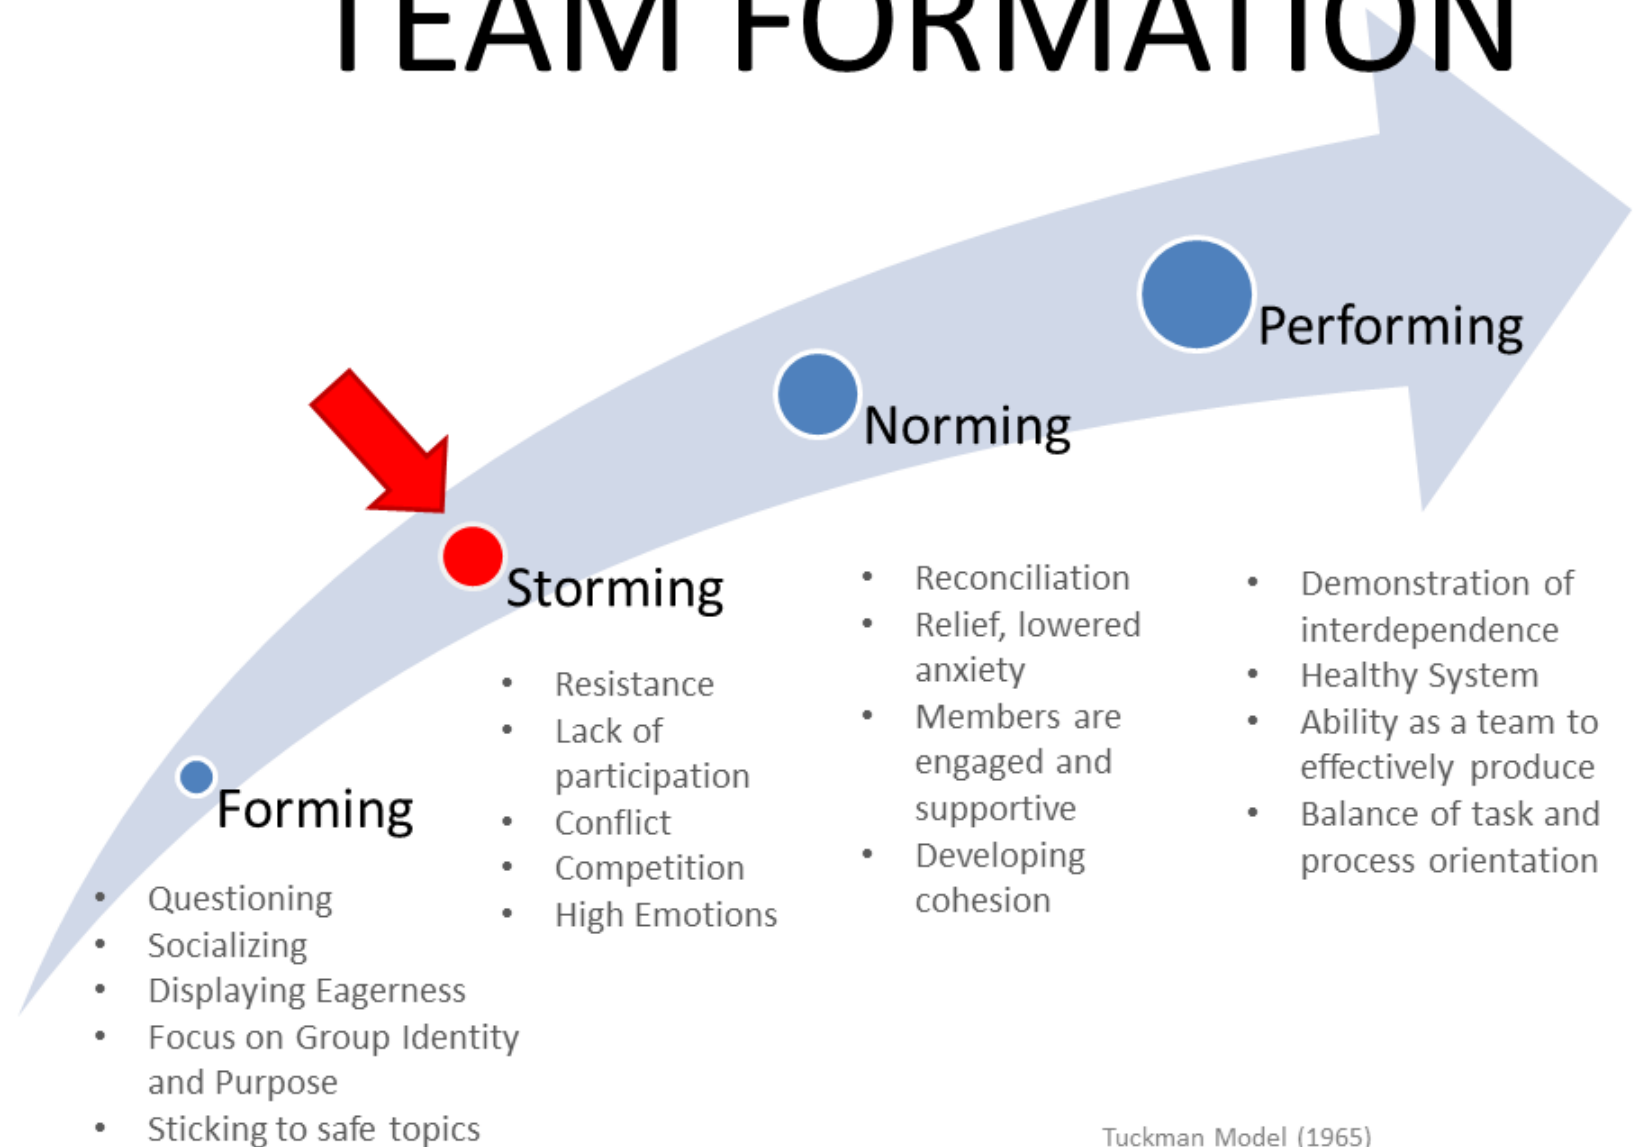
TEAM FORMATION

Performing

Norming

Storming

Forming

- Questioning
- Socializing
- Displaying Eagerness
- Focus on Group Identity and Purpose
- Sticking to safe topics

- Resistance
- Lack of participation
- Conflict
- Competition
- High Emotions

- Reconciliation
- Relief, lowered anxiety
- Members are engaged and supportive
- Developing cohesion

- Demonstration of interdependence
- Healthy System
- Ability as a team to effectively produce
- Balance of task and process orientation

Tuckman Model (1965)